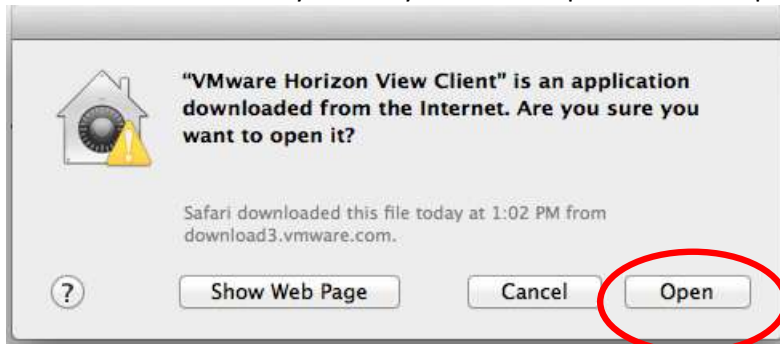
"VMware Horizon View Client" is an application downloaded from the Internet. Are you sure you want to open it?

Safari downloaded this file today at 1:02 PM from download3.vmware.com.

?

Show Web Page

Cancel

Open